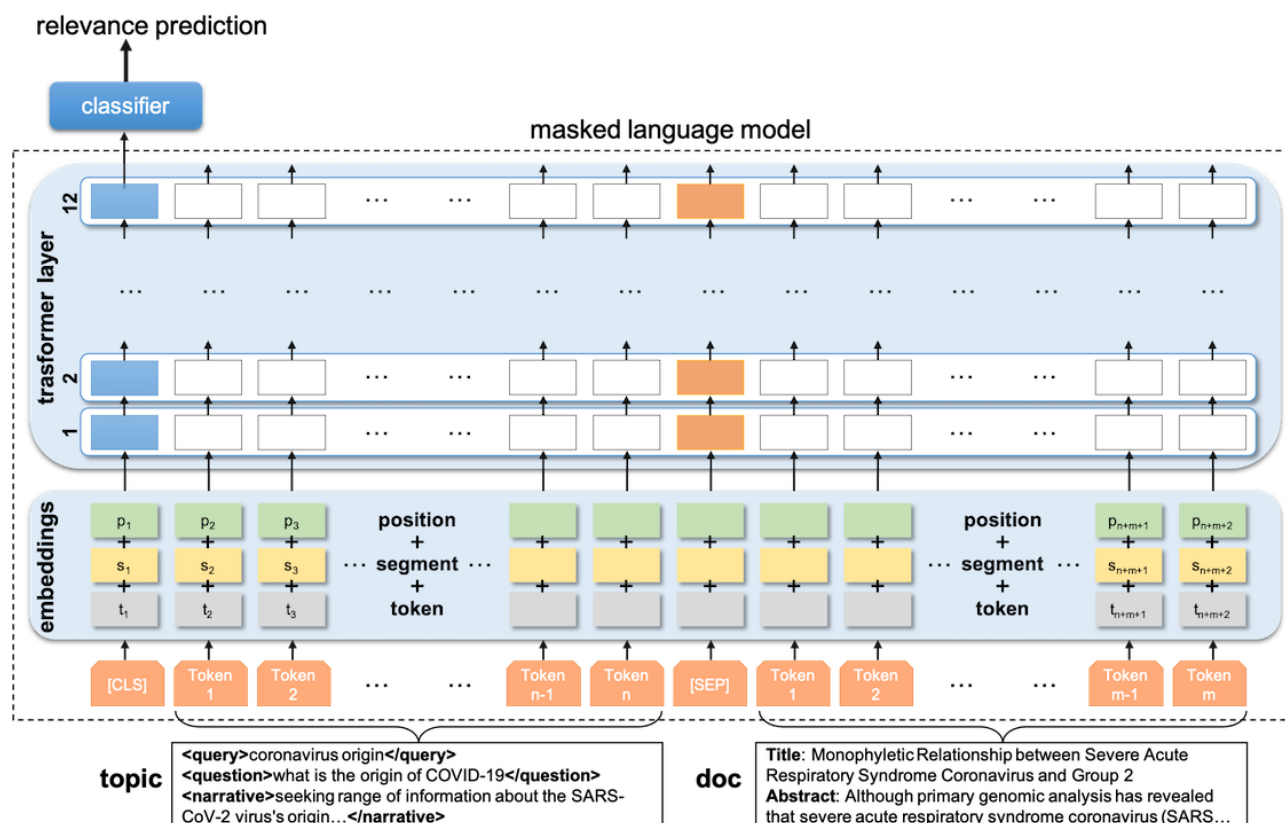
relevance prediction

classifier

masked language model

trasformer layer

12

…

2

1

embeddings

$p_1$ + $s_1$ + $t_1$

$p_2$ + $s_2$ + $t_2$

$p_3$ + $s_3$ + $t_3$

… position + segment + token …

… position + segment + token …

$p_{n+m+1}$ + $s_{n+m+1}$ + $t_{n+m+1}$

$p_{n+m+2}$ + $s_{n+m+2}$ + $t_{n+m+2}$

[CLS] Token 1 Token 2 … … Token n-1 Token n [SEP] Token 1 Token 2 … … Token m-1 Token m

topic

**<query>**coronavirus origin**</query>**
**<question>**what is the origin of COVID-19**</question>**
**<narrative>**seeking range of information about the SARS-CoV-2 virus's origin…**</narrative>**

doc

**Title**: Monophyletic Relationship between Severe Acute Respiratory Syndrome Coronavirus and Group 2
**Abstract**: Although primary genomic analysis has revealed that severe acute respiratory syndrome coronavirus (SARS…